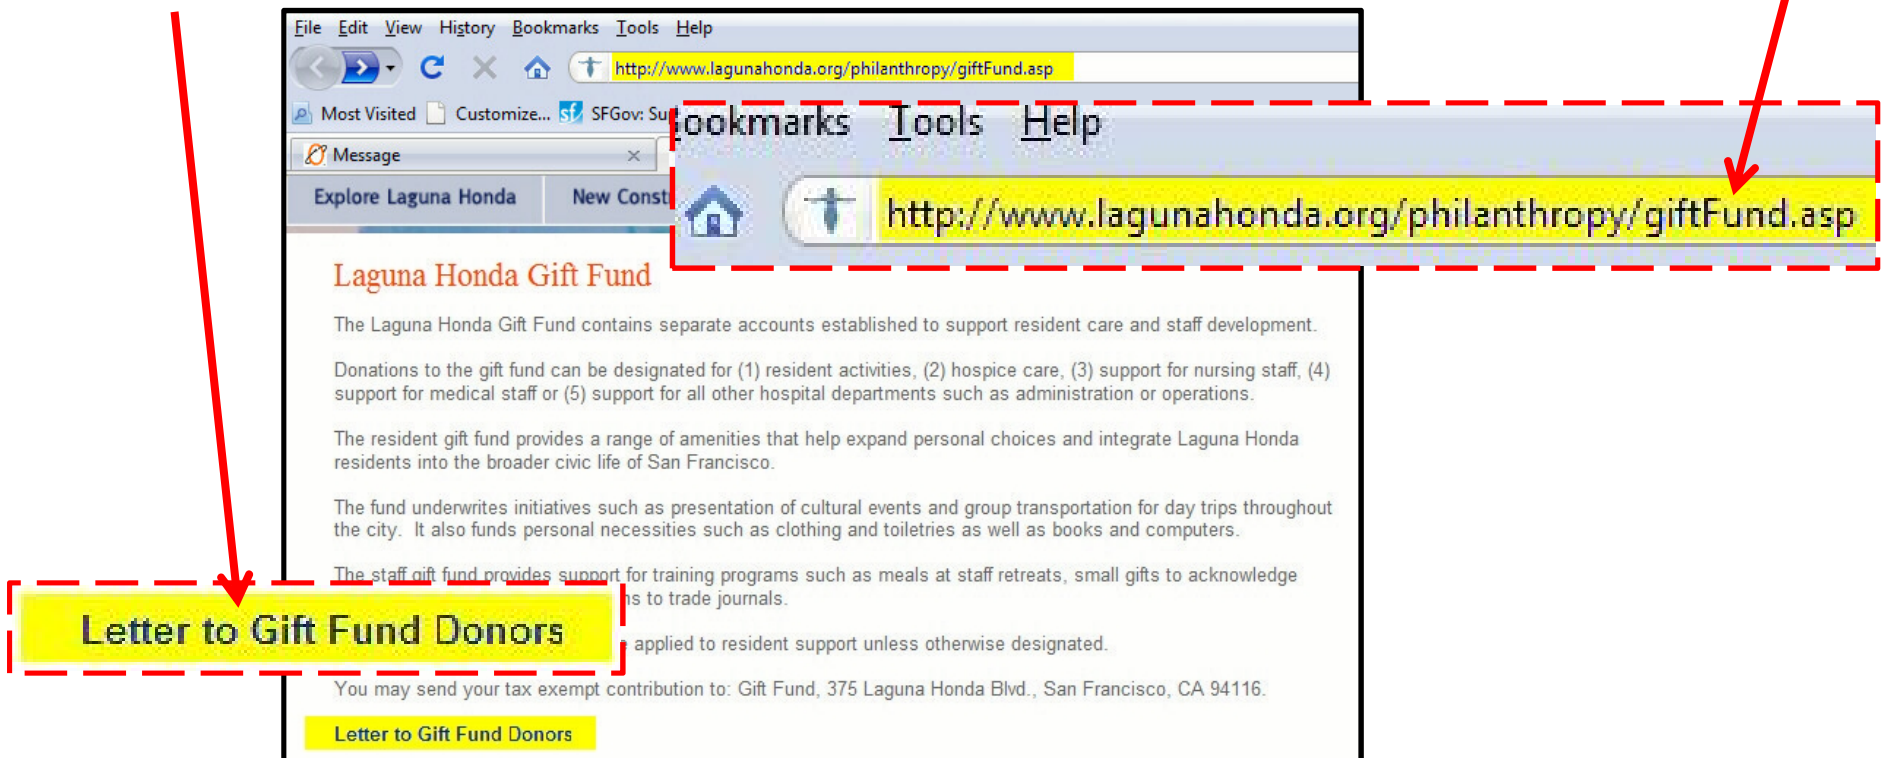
File Edit View History Bookmarks Tools Help

http://www.lagunahonda.org/philanthropy/giftFund.asp

Most Visited Customize... SFGov: Su

Message ×

Explore Laguna Honda New Const

ookmarks Tools Help

http://www.lagunahonda.org/philanthropy/giftFund.asp

Laguna Honda Gift Fund

The Laguna Honda Gift Fund contains separate accounts established to support resident care and staff development.

Donations to the gift fund can be designated for (1) resident activities, (2) hospice care, (3) support for nursing staff, (4) support for medical staff or (5) support for all other hospital departments such as administration or operations.

The resident gift fund provides a range of amenities that help expand personal choices and integrate Laguna Honda residents into the broader civic life of San Francisco.

The fund underwrites initiatives such as presentation of cultural events and group transportation for day trips throughout the city. It also funds personal necessities such as clothing and toiletries as well as books and computers.

The staff gift fund provides support for training programs such as meals at staff retreats, small gifts to acknowledge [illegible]ns to trade journals.

Letter to Gift Fund Donors

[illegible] applied to resident support unless otherwise designated.

You may send your tax exempt contribution to: Gift Fund, 375 Laguna Honda Blvd., San Francisco, CA 94116.

Letter to Gift Fund Donors